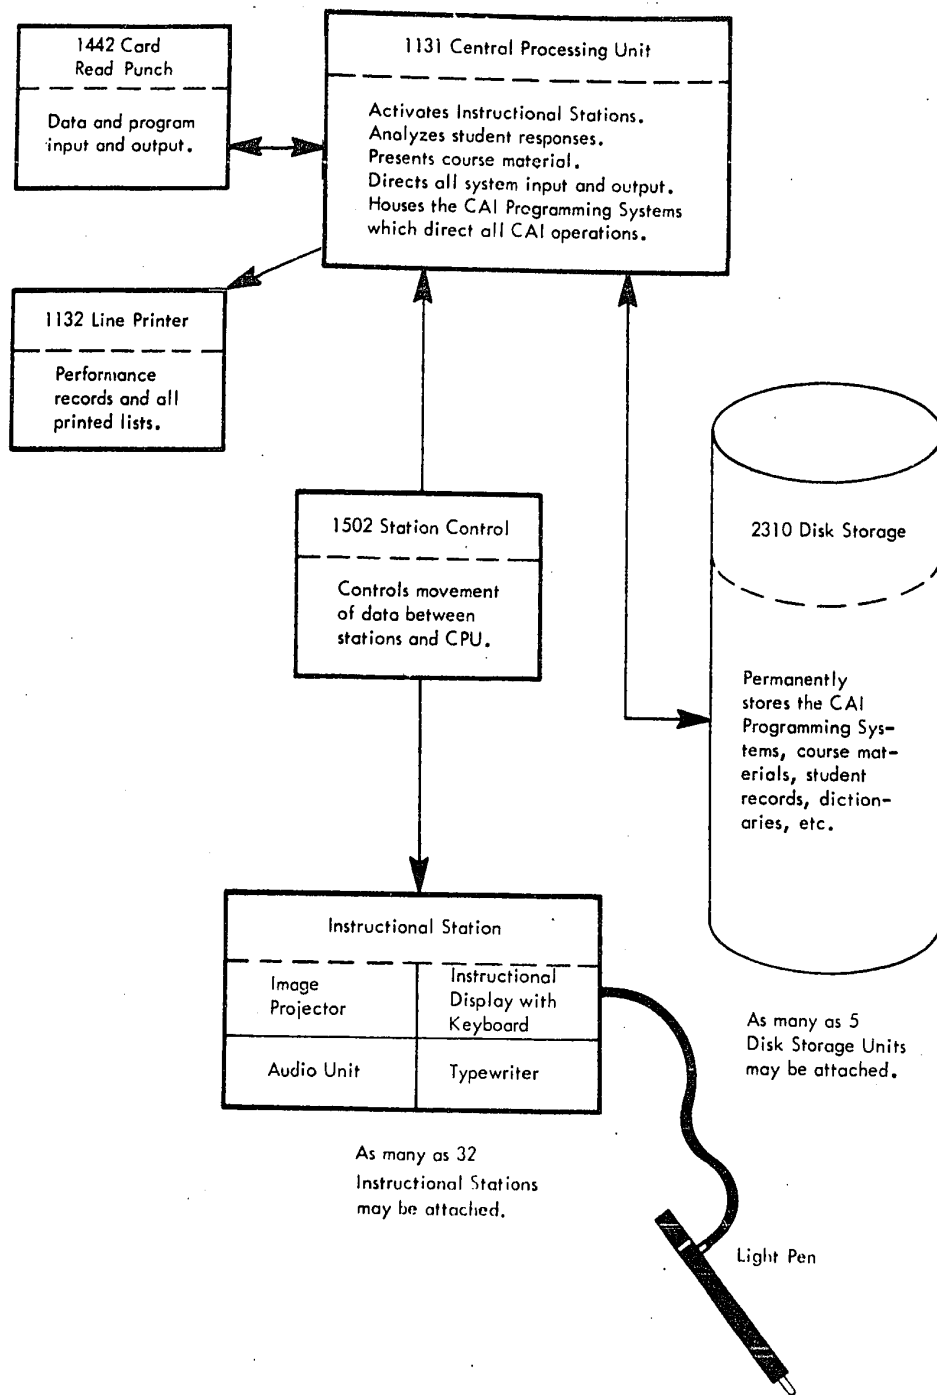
1442 Card Read Punch

Data and program input and output.

1131 Central Processing Unit

Activates Instructional Stations.
Analyzes student responses.
Presents course material.
Directs all system input and output.
Houses the CAI Programming Systems which direct all CAI operations.

1132 Line Printer

Performance records and all printed lists.

1502 Station Control

Controls movement of data between stations and CPU.

2310 Disk Storage

Permanently stores the CAI Programming Systems, course materials, student records, dictionaries, etc.

Instructional Station

| Image Projector | Instructional Display with Keyboard |
|---|---|
| Audio Unit | Typewriter |

As many as 32 Instructional Stations may be attached.

As many as 5 Disk Storage Units may be attached.

Light Pen